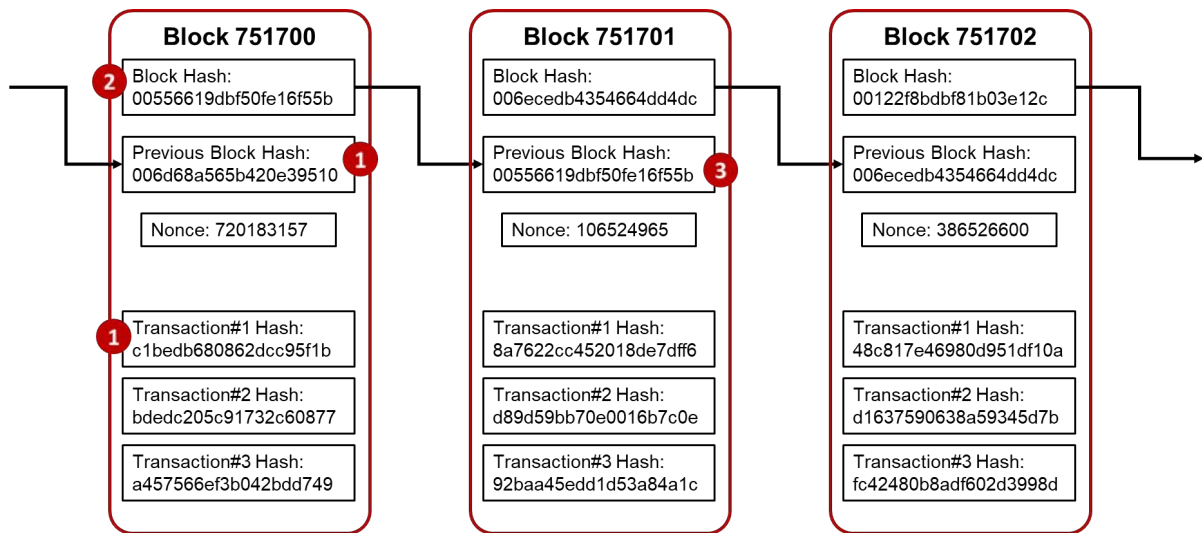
Block 751700

2 Block Hash: 00556619dbf50fe16f55b

Previous Block Hash: 006d68a565b420e39510 1

Nonce: 720183157

1 Transaction#1 Hash: c1bedb680862dcc95f1b

Transaction#2 Hash: bdedc205c91732c60877

Transaction#3 Hash: a457566ef3b042bdd749

Block 751701

Block Hash: 006ecedb4354664dd4dc

Previous Block Hash: 00556619dbf50fe16f55b 3

Nonce: 106524965

Transaction#1 Hash: 8a7622cc452018de7dff6

Transaction#2 Hash: d89d59bb70e0016b7c0e

Transaction#3 Hash: 92baa45edd1d53a84a1c

Block 751702

Block Hash: 00122f8bdbf81b03e12c

Previous Block Hash: 006ecedb4354664dd4dc

Nonce: 386526600

Transaction#1 Hash: 48c817e46980d951df10a

Transaction#2 Hash: d1637590638a59345d7b

Transaction#3 Hash: fc42480b8adf602d3998d